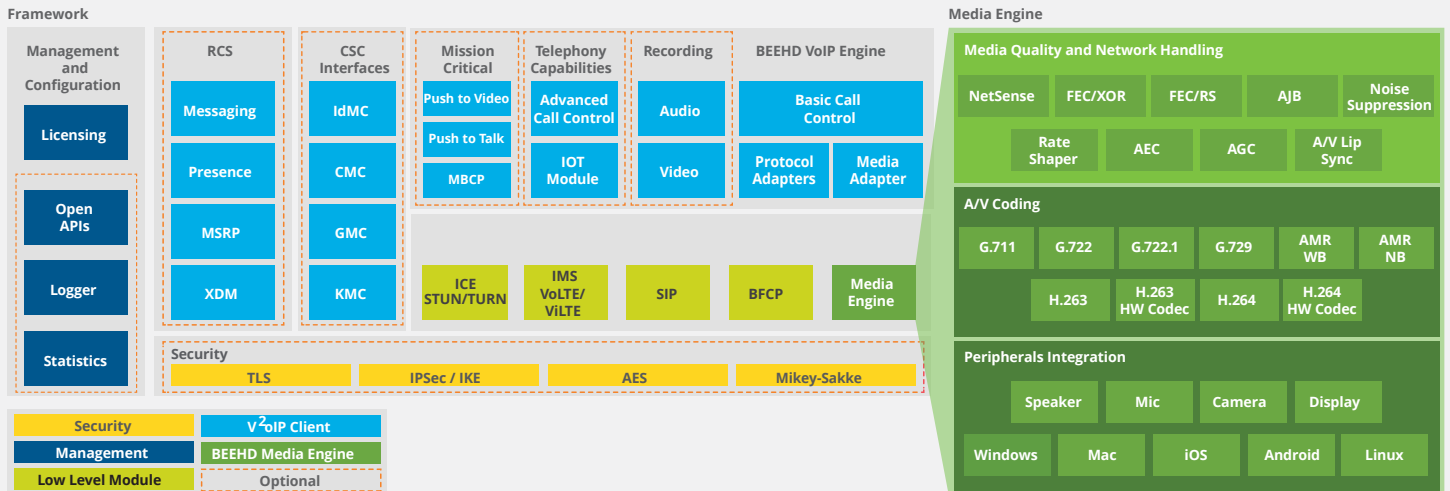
Framework

Management and Configuration

Licensing

Open APIs

Logger

Statistics

RCS

Messaging

Presence

MSRP

XDM

CSC Interfaces

IdMC

CMC

GMC

KMC

Mission Critical

Push to Video

Push to Talk

MBCP

Telephony Capabilities

Advanced Call Control

IOT Module

Recording

Audio

Video

BEEHD VoIP Engine

Basic Call Control

Protocol Adapters

Media Adapter

ICE STUN/TURN

IMS VoLTE/ ViLTE

SIP

BFCP

Media Engine

Security

TLS

IPSec / IKE

AES

Mikey-Sakke

Security

V$^2$oIP Client

Management

BEEHD Media Engine

Low Level Module

Optional

Media Engine

Media Quality and Network Handling

NetSense

FEC/XOR

FEC/RS

AJB

Noise Suppression

Rate Shaper

AEC

AGC

A/V Lip Sync

A/V Coding

G.711

G.722

G.722.1

G.729

AMR WB

AMR NB

H.263

H.263 HW Codec

H.264

H.264 HW Codec

Peripherals Integration

Speaker

Mic

Camera

Display

Windows

Mac

iOS

Android

Linux